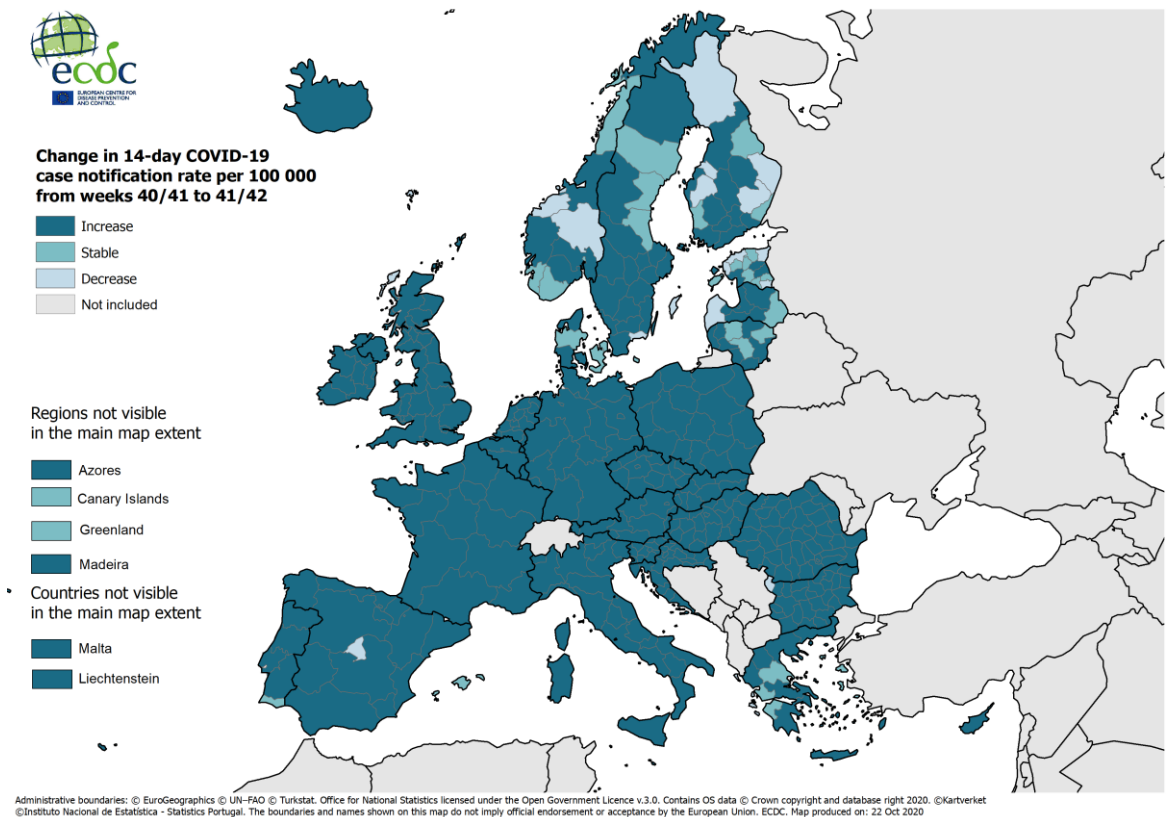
ecdc
EUROPEAN CENTRE FOR DISEASE PREVENTION AND CONTROL

Change in 14-day COVID-19 case notification rate per 100 000 from weeks 40/41 to 41/42

Increase
Stable
Decrease
Not included

Regions not visible in the main map extent

Azores
Canary Islands
Greenland
Madeira

Countries not visible in the main map extent

Malta
Liechtenstein

Administrative boundaries: © EuroGeographics © UN–FAO © Turkstat. Office for National Statistics licensed under the Open Government Licence v.3.0. Contains OS data © Crown copyright and database right 2020. ©Kartverket ©Instituto Nacional de Estatística - Statistics Portugal. The boundaries and names shown on this map do not imply official endorsement or acceptance by the European Union. ECDC. Map produced on: 22 Oct 2020